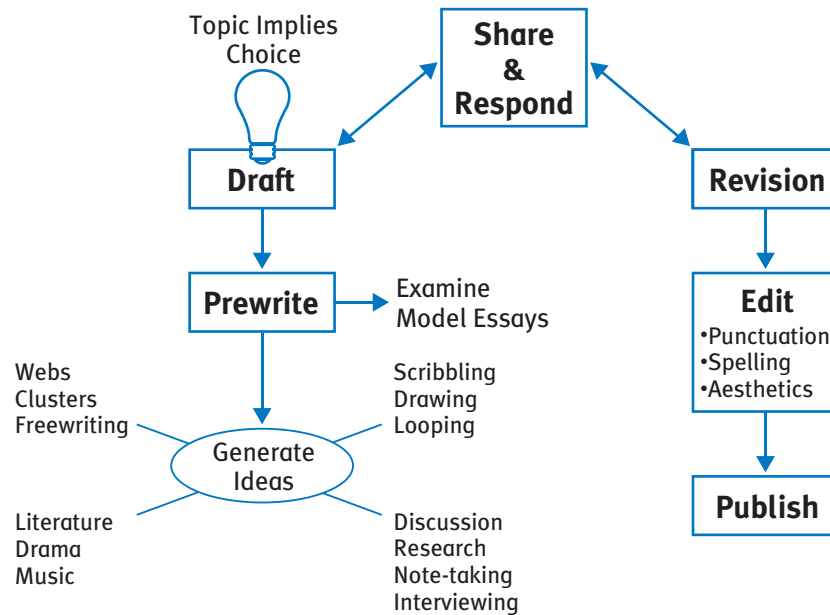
Topic Implies Choice

Share & Respond

Draft

Revision

Prewrite

Examine Model Essays

Edit
•Punctuation
•Spelling
•Aesthetics

Webs
Clusters
Freewriting

Scribbling
Drawing
Looping

Generate Ideas

Publish

Literature
Drama
Music

Discussion
Research
Note-taking
Interviewing